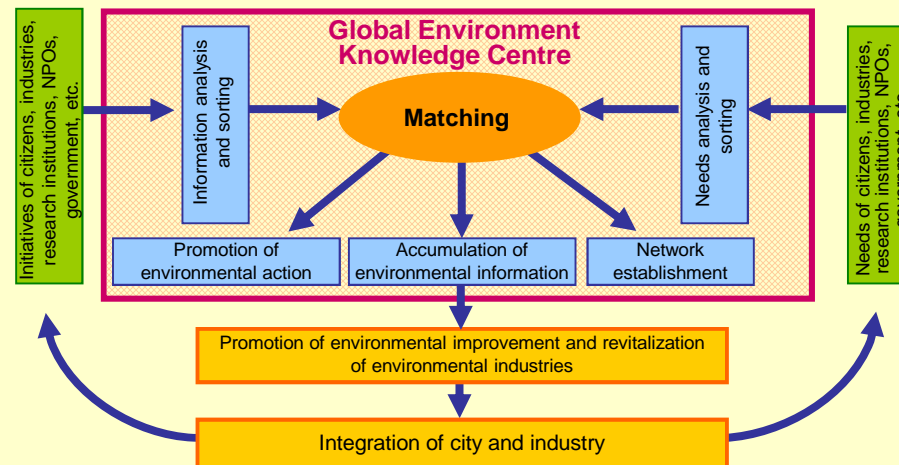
Initiatives of citizens, industries, research institutions, NPOs, government, etc.

Global Environment Knowledge Centre

Information analysis and sorting

Matching

Needs analysis and sorting

Needs of citizens, industries, research institutions, NPOs, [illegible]

Promotion of environmental action

Accumulation of environmental information

Network establishment

Promotion of environmental improvement and revitalization of environmental industries

Integration of city and industry